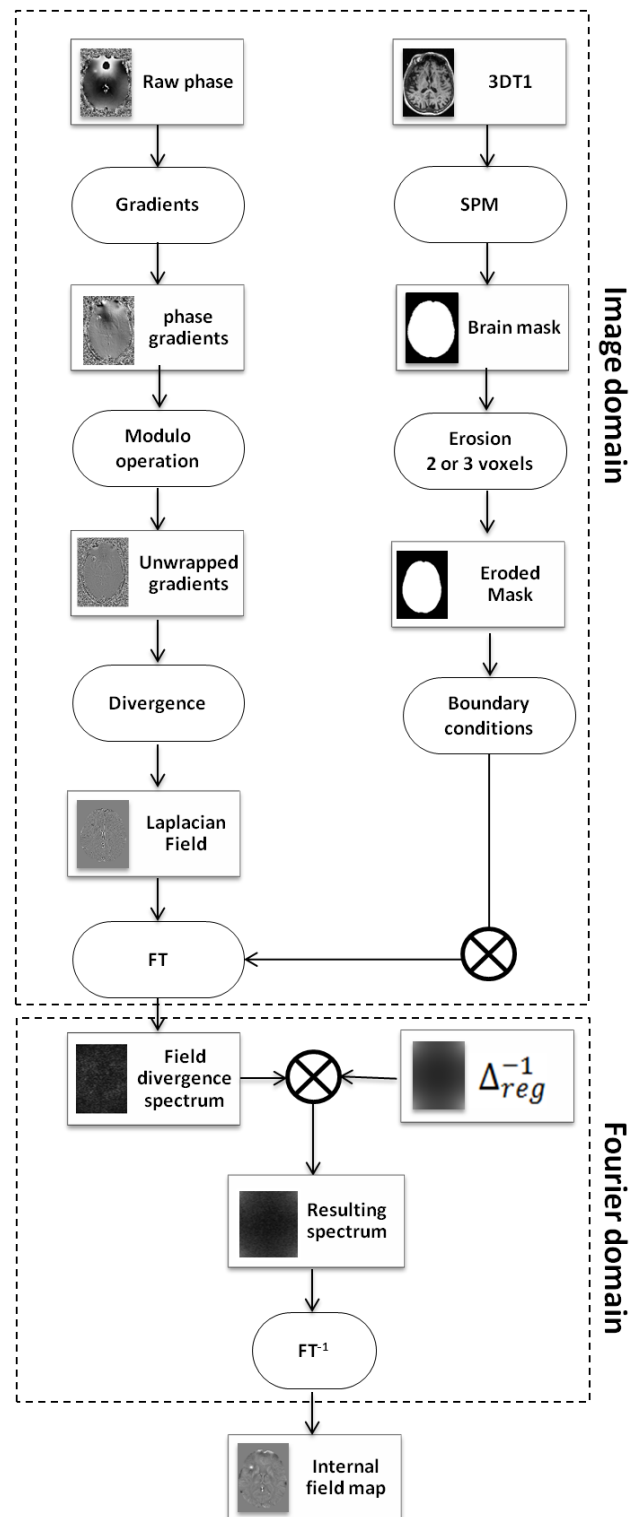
Raw phase

3DT1

Gradients

SPM

phase gradients

Brain mask

Modulo operation

Erosion 2 or 3 voxels

Unwrapped gradients

Eroded Mask

Divergence

Boundary conditions

Laplacian Field

FT

Image domain

Field divergence spectrum

$\Delta_{reg}^{-1}$

Resulting spectrum

$FT^{-1}$

Fourier domain

Internal field map